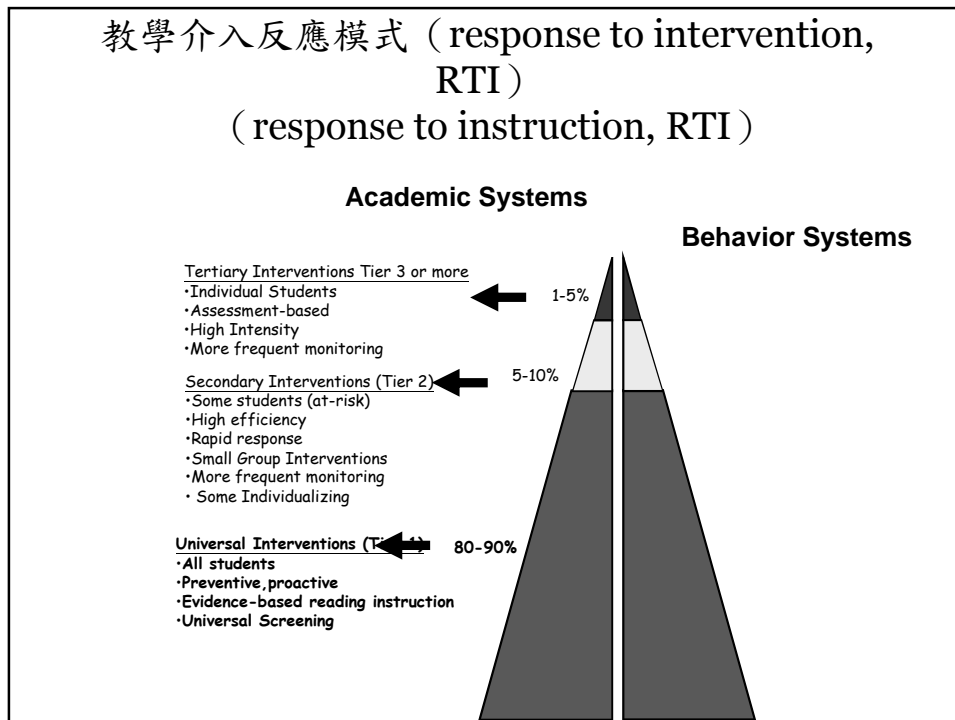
教學介入反應模式（response to intervention, RTI）
（response to instruction, RTI）

Academic Systems

Behavior Systems

Tertiary Interventions Tier 3 or more
·Individual Students
·Assessment-based
·High Intensity
·More frequent monitoring

1-5%

Secondary Interventions (Tier 2)
·Some students (at-risk)
·High efficiency
·Rapid response
·Small Group Interventions
·More frequent monitoring
· Some Individualizing

5-10%

Universal Interventions (Ti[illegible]
·All students
·Preventive,proactive
·Evidence-based reading instruction
·Universal Screening

80-90%